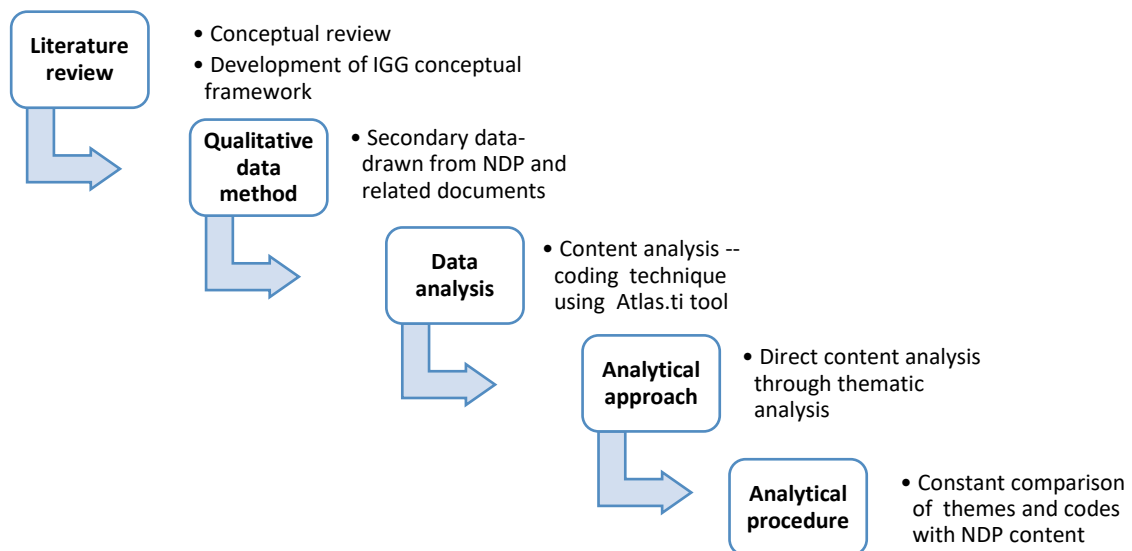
Literature review

• Conceptual review
• Development of IGG conceptual framework

Qualitative data method

• Secondary data- drawn from NDP and related documents

Data analysis

• Content analysis -- coding technique using Atlas.ti tool

Analytical approach

• Direct content analysis through thematic analysis

Analytical procedure

• Constant comparison of themes and codes with NDP content